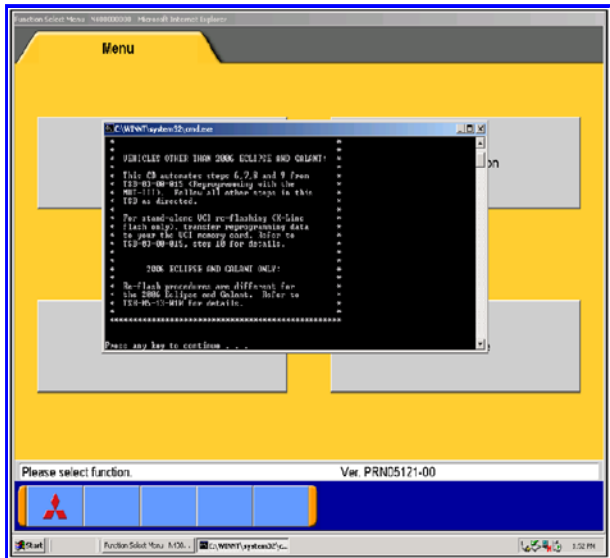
Function Select Menu - %%%%%%%% - Microsoft Internet Explorer

Menu

C:\WINNT\system32\cmd.exe

VEHICLES OTHER THAN 2006 ECLIPSE AND GALANT:

This CD automates steps 6,7,8 and 9 from TSB-03-00-015 (Reprogramming with the MUT-III). Follow all other steps in this TSB as directed.

For stand-alone VCI re-flashing (K-Line flash only), transfer reprogramming data to your the VCI memory card. Refer to TSB-03-00-015, step 10 for details.

2006 ECLIPSE AND GALANT ONLY:

Re-flash procedures are different for the 2006 Eclipse and Galant. Refer to TSB-05-13-001 for details.

Press any key to continue . . .

on

Please select function.

Ver. PRN05121-00

Start

Function Select Menu - M20...

C:\WINNT\system32\c...

3:52 PM